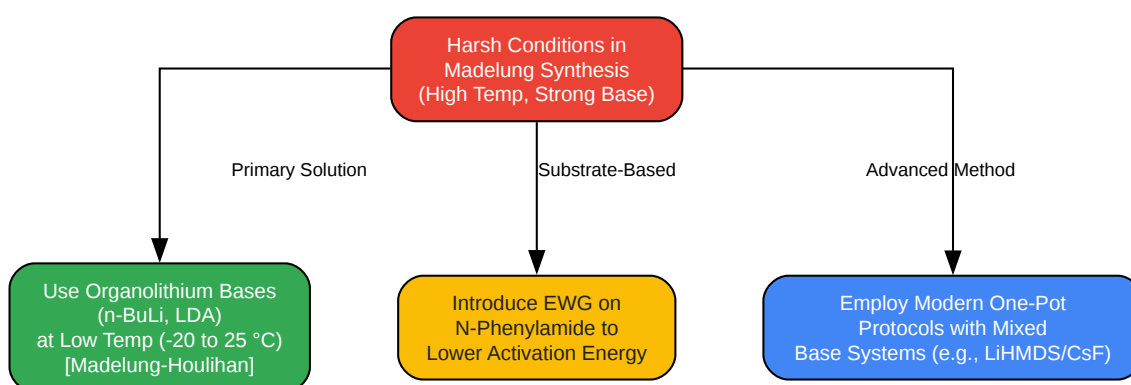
Harsh Conditions in Madelung Synthesis (High Temp, Strong Base)

Primary Solution

Substrate-Based

Advanced Method

Use Organolithium Bases (n-BuLi, LDA) at Low Temp (-20 to 25 °C) [Madelung-Houlihan]

Introduce EWG on N-Phenylamide to Lower Activation Energy

Employ Modern One-Pot Protocols with Mixed Base Systems (e.g., LiHMDS/CsF)